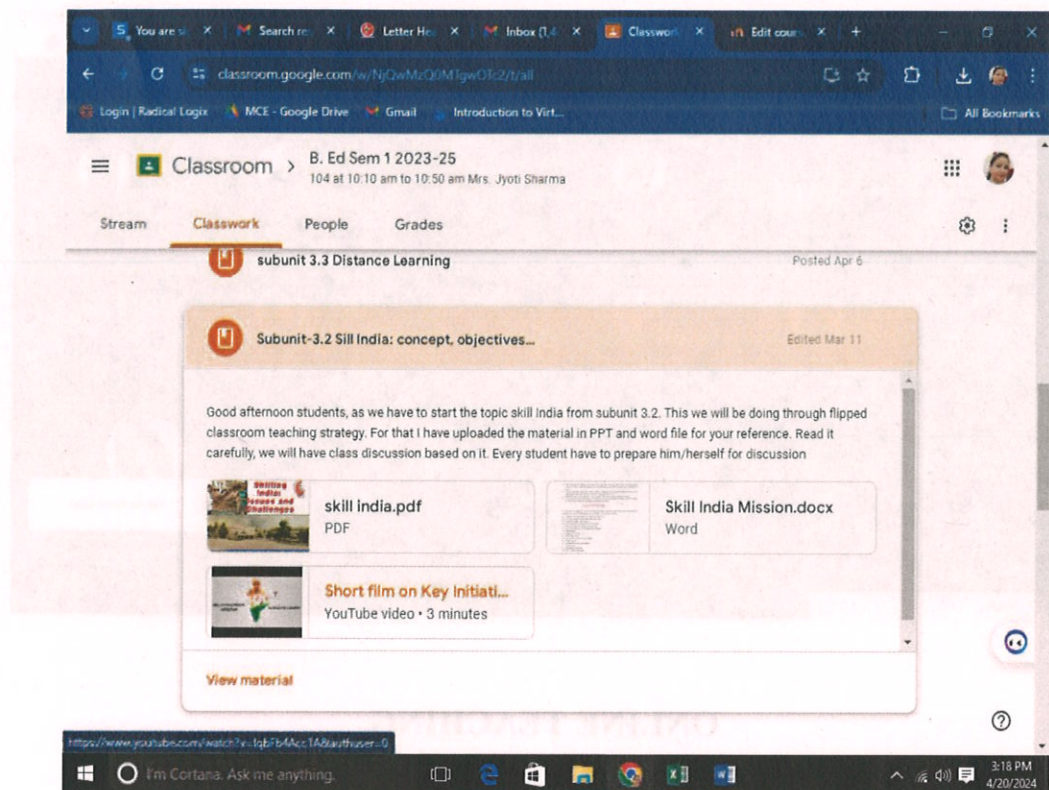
You are si | Search re | Letter He | Inbox (1,4 | Classwork | Edit cours

classroom.google.com/w/NjQwMzQ0MTgwOTc2/t/all

Login | Radical Logix | MCE - Google Drive | Gmail | Introduction to Virt... | All Bookmarks

Classroom > B. Ed Sem 1 2023-25
104 at 10:10 am to 10:50 am Mrs. Jyoti Sharma

Stream | Classwork | People | Grades

subunit 3.3 Distance Learning | Posted Apr 6

Subunit-3.2 Sill India: concept, objectives... | Edited Mar 11

Good afternoon students, as we have to start the topic skill India from subunit 3.2. This we will be doing through flipped classroom teaching strategy. For that I have uploaded the material in PPT and word file for your reference. Read it carefully, we will have class discussion based on it. Every student have to prepare him/herself for discussion

Skilling India Issues and Challenges

skill india.pdf
PDF

Skill India Mission.docx
Word

Short film on Key Initiati...
YouTube video • 3 minutes

View material

https://www.youtube.com/watch?v=IqbFb4Acc1A&authuser=0

I'm Cortana. Ask me anything.

3:18 PM
4/20/2024